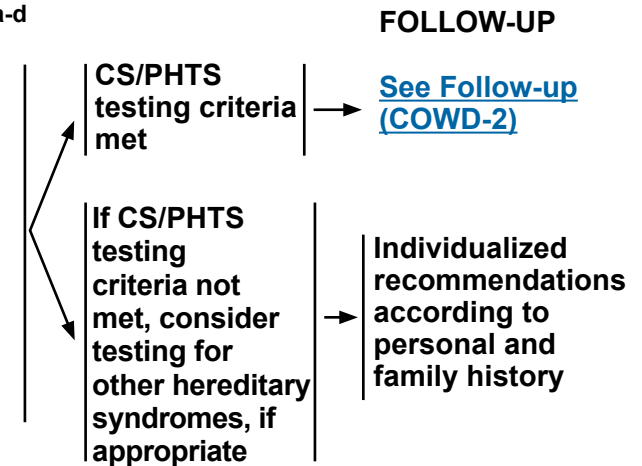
a-d

FOLLOW-UP

CS/PHTS testing criteria met

See Follow-up (COWD-2)

If CS/PHTS testing criteria not met, consider testing for other hereditary syndromes, if appropriate

Individualized recommendations according to personal and family history